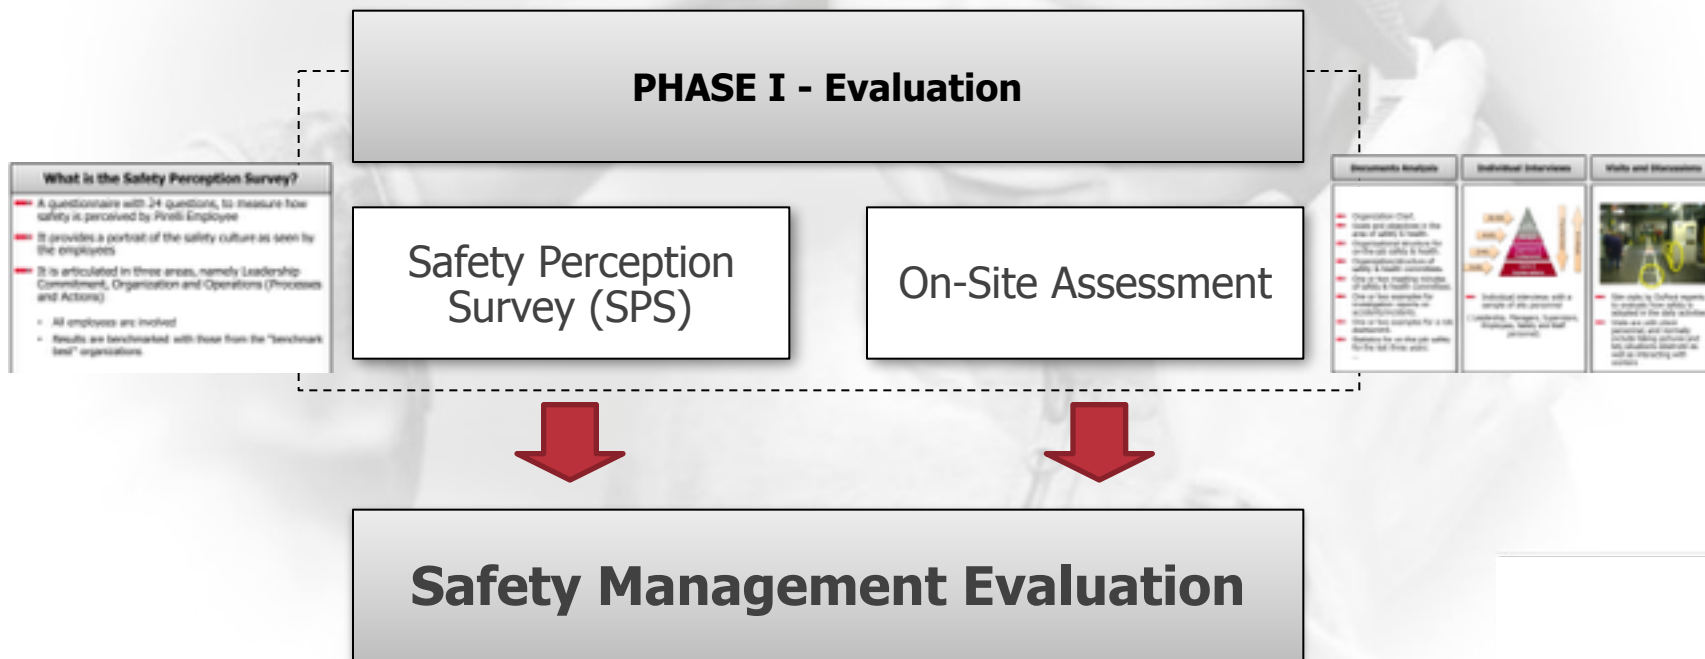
PHASE I - Evaluation

What is the Safety Perception Survey?

A questionnaire with 24 questions, to measure how safety is perceived by Pirelli Employee

It provides a portrait of the safety culture as seen by the employees

It is articulated in three areas, namely Leadership Commitment, Organization and Operations (Processes and Actions)

- All employees are involved
- Results are benchmarked with those from the "benchmark best" organizations

Safety Perception Survey (SPS)

On-Site Assessment

Documents Analysis

Individual Interviews

Visits and Discussions

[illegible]

Safety Management Evaluation